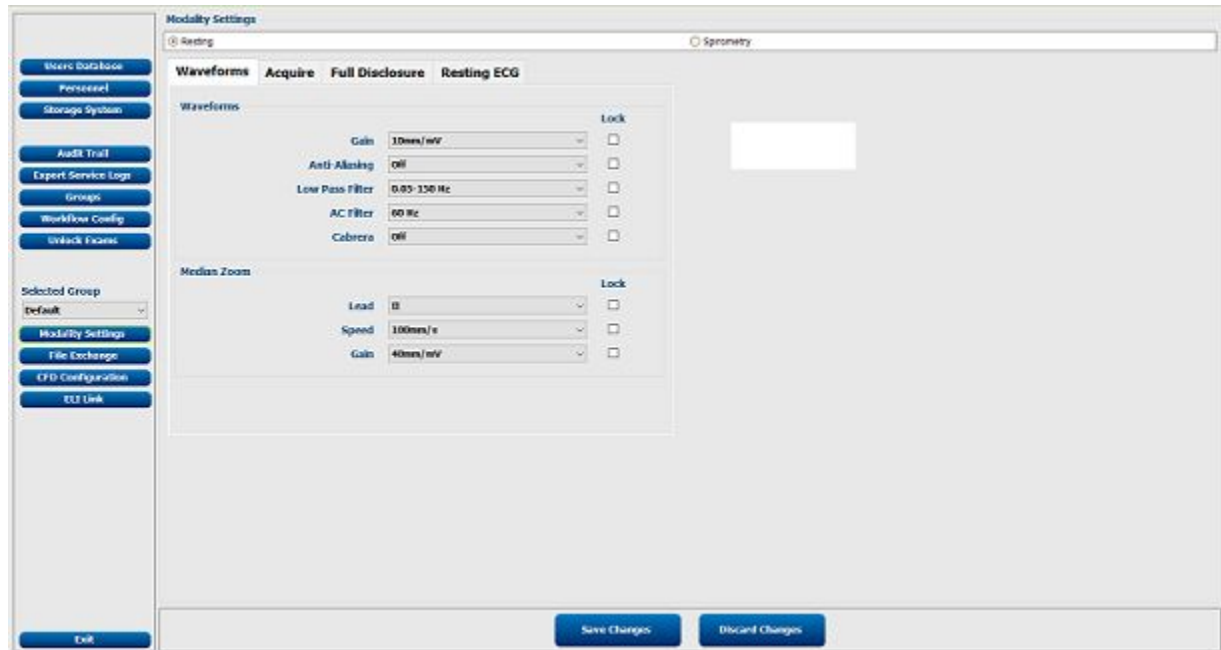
Users Database
Personnel
Storage System

Audit Trail
Export Service Logs
Groups
Workflow Config
Unlock Exams

Selected Group
Default
Modality Settings
File Exchange
CFD Configuration
ELI Link

Exit

Modality Settings
Resting
Spirometry

Waveforms | Acquire | Full Disclosure | Resting ECG

Waveforms
Lock
Gain 10mm/mV
Anti-Aliasing Off
Low Pass Filter 0.05-150 Hz
AC Filter 60 Hz
Cabrera Off

Median Zoom
Lock
Lead II
Speed 100mm/s
Gain 40mm/mV

Save Changes
Discard Changes